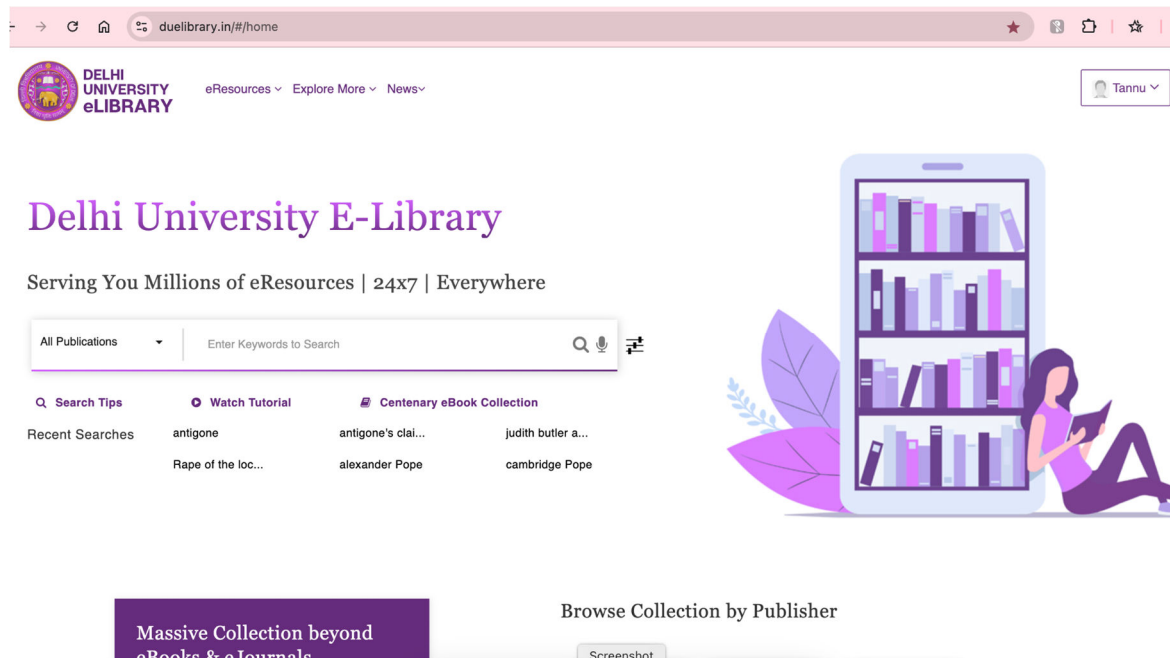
duelibrary.in/#/home

DELHI UNIVERSITY eLIBRARY

eResources Explore More News

Tannu

Delhi University E-Library

Serving You Millions of eResources | 24x7 | Everywhere

All Publications

Enter Keywords to Search

Search Tips Watch Tutorial Centenary eBook Collection

Recent Searches

antigone antigone's clai... judith butler a...

Rape of the loc... alexander Pope cambridge Pope

Massive Collection beyond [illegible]

Browse Collection by Publisher

Screenshot